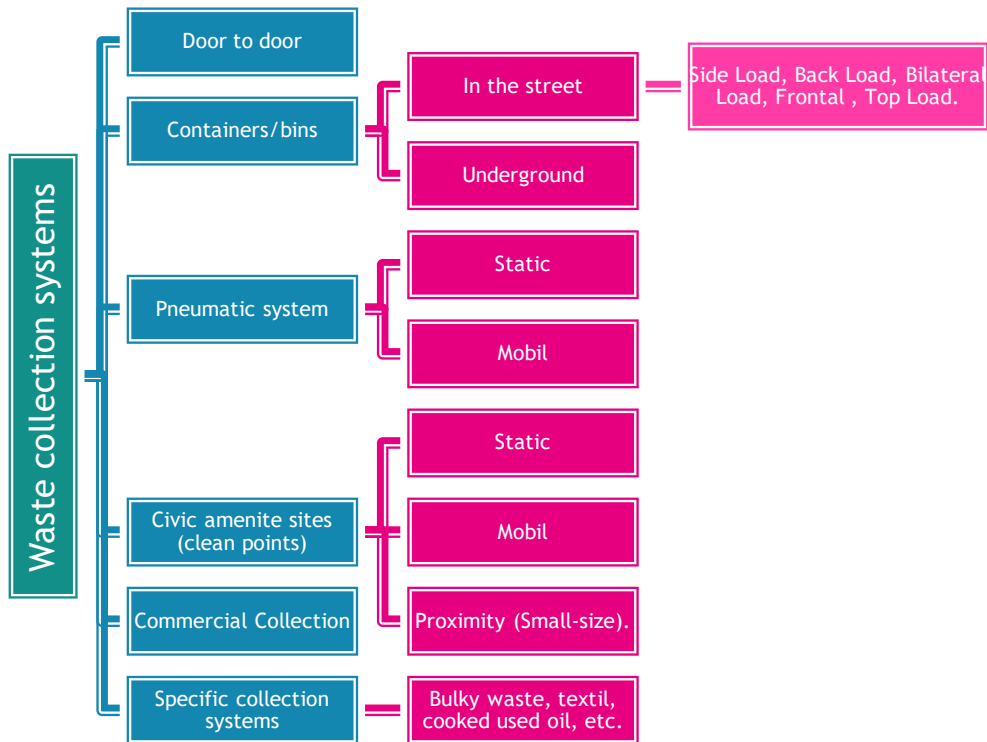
Waste collection systems

Door to door

Containers/bins

In the street

Side Load, Back Load, Bilateral Load, Frontal , Top Load.

Underground

Pneumatic system

Static

Mobil

Civic amenite sites (clean points)

Static

Mobil

Proximity (Small-size).

Commercial Collection

Specific collection systems

Bulky waste, textil, cooked used oil, etc.